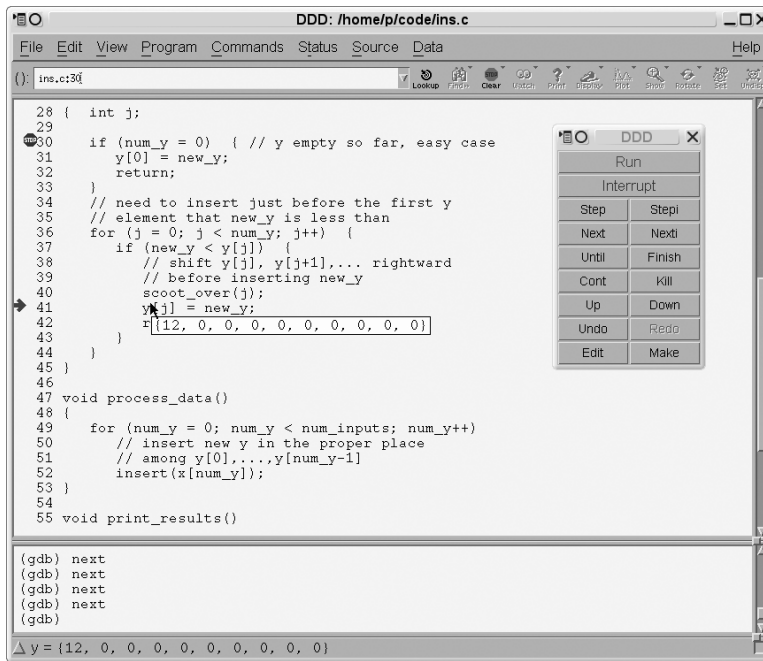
DDD: /home/p/code/ins.c

File Edit View Program Commands Status Source Data Help

(): ins.c:30

Lookup Find Clear Watch Print Display Plot Show Rotate Set Undisp

28 { int j;
29
30 if (num_y = 0) { // y empty so far, easy case
31 y[0] = new_y;
32 return;
33 }
34 // need to insert just before the first y
35 // element that new_y is less than
36 for (j = 0; j < num_y; j++) {
37 if (new_y < y[j]) {
38 // shift y[j], y[j+1],... rightward
39 // before inserting new_y
40 scoot_over(j);
41 y[j] = new_y;
42 r{12, 0, 0, 0, 0, 0, 0, 0, 0, 0}
43 }
44 }
45 }
46
47 void process_data()
48 {
49 for (num_y = 0; num_y < num_inputs; num_y++)
50 // insert new y in the proper place
51 // among y[0],...,y[num_y-1]
52 insert(x[num_y]);
53 }
54
55 void print_results()

DDD

| Run | |
|---|---|
| Interrupt | |
| Step | Stepi |
| Next | Nexti |
| Until | Finish |
| Cont | Kill |
| Up | Down |
| Undo | Redo |
| Edit | Make |

(gdb) next
(gdb) next
(gdb) next
(gdb) next
(gdb)

y = {12, 0, 0, 0, 0, 0, 0, 0, 0, 0}